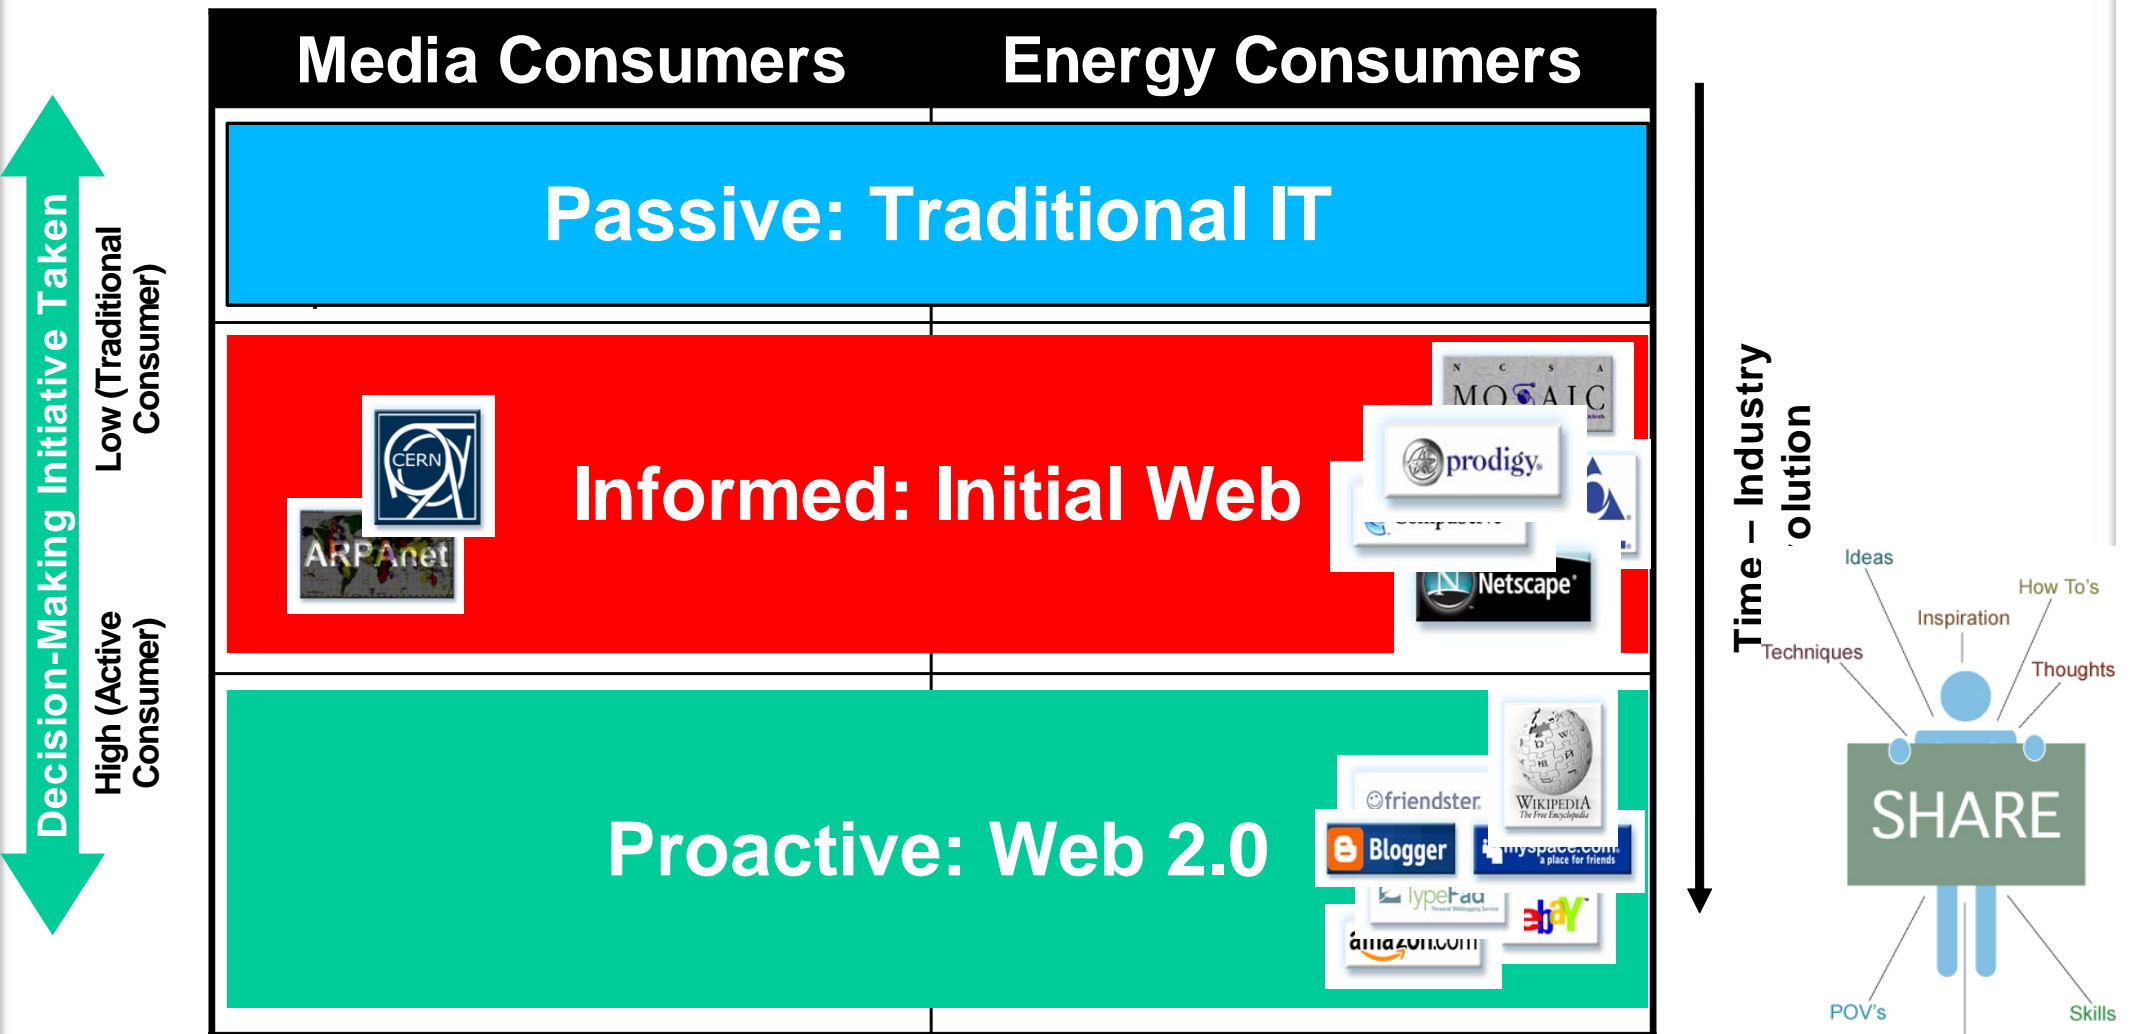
Media Consumers

Energy Consumers

Decision-Making Initiative Taken

Low (Traditional Consumer)

High (Active Consumer)

Passive: Traditional IT

Informed: Initial Web

ARPAnet

CERN

NCSA MOSAIC

prodigy

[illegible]

Netscape

Proactive: Web 2.0

friendster

WIKIPEDIA
The Free Encyclopedia

Blogger

myspace.com
a place for friends

TypePad

ebay

amazon.com

Time – Industry
olution

Ideas

How To's

Inspiration

Techniques

Thoughts

SHARE

POV's

Skills